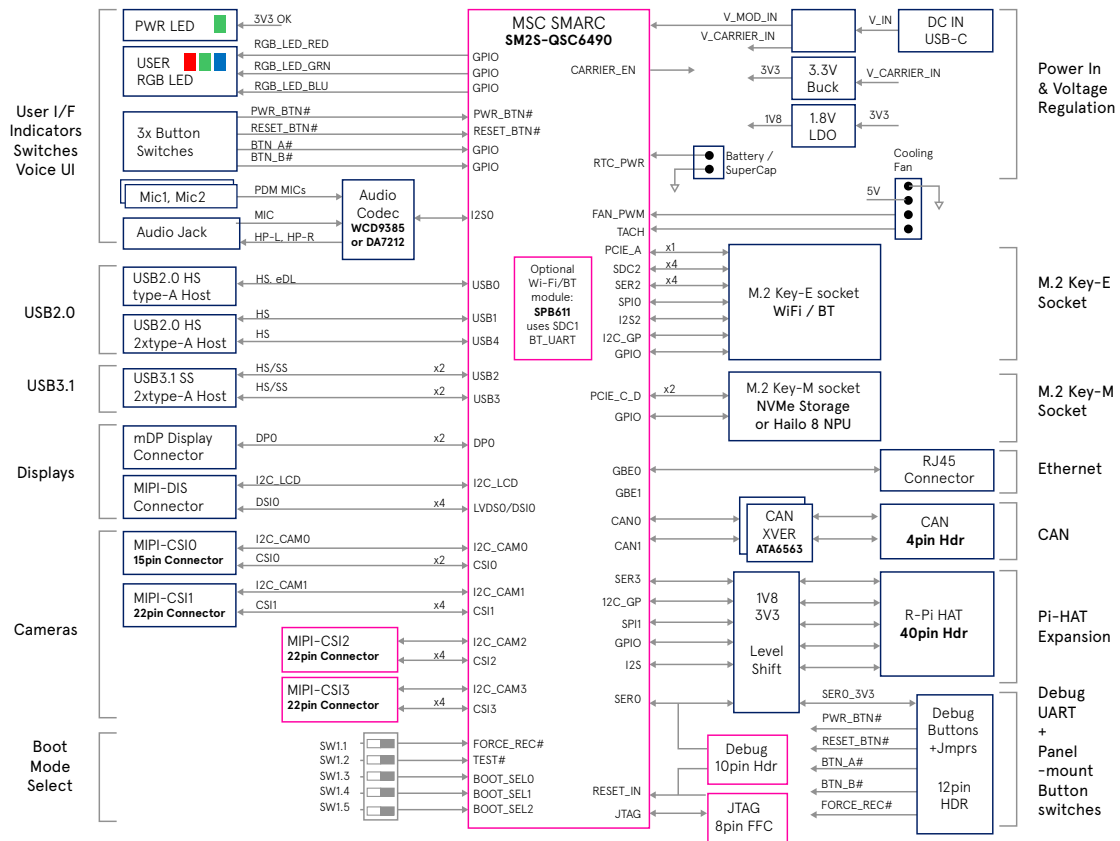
User I/F Indicators Switches Voice UI

PWR LED
USER RGB LED
3x Button Switches
Mic1, Mic2
Audio Jack
Audio Codec
WCD9385 or DA7212

3V3 OK
RGB_LED_RED
RGB_LED_GRN
RGB_LED_BLU
PWR_BTN#
RESET_BTN#
BTN_A#
BTN_B#
PDM MICs
MIC
HP-L, HP-R

USB2.0

USB2.0 HS type-A Host
USB2.0 HS 2xtype-A Host
HS. eDL
HS
HS

USB3.1

USB3.1 SS 2xtype-A Host
HS/SS x2
HS/SS x2

Displays

mDP Display Connector
DP0 x2
MIPI-DIS Connector
I2C_LCD
DSI0 x4

Cameras

MIPI-CSI0
15pin Connector
I2C_CAM0
CSI0 x2
MIPI-CSI1
22pin Connector
I2C_CAM1
CSI1 x4
MIPI-CSI2
22pin Connector
x4
MIPI-CSI3
22pin Connector
x4

Boot Mode Select

SW1.1
SW1.2
SW1.3
SW1.4
SW1.5

MSC SMARC
SM2S-QSC6490

GPIO
GPIO
GPIO
PWR_BTN#
RESET_BTN#
GPIO
GPIO
I2S0
USB0
USB1
USB4
USB2
USB3
DP0
I2C_LCD
LVDS0/DSI0
I2C_CAM0
CSI0
I2C_CAM1
CSI1
I2C_CAM2
CSI2
I2C_CAM3
CSI3
FORCE_REC#
TEST#
BOOT_SEL0
BOOT_SEL1
BOOT_SEL2

CARRIER_EN
RTC_PWR
FAN_PWM
TACH
PCIE_A
SDC2
SER2
SPI0
I2S2
I2C_GP
GPIO
PCIE_C_D
GPIO
GBE0
GBE1
CAN0
CAN1
SER3
I2C_GP
SPI1
GPIO
I2S
SER0
RESET_IN
JTAG

Optional Wi-Fi/BT module:
SPB611
uses SDC1 BT_UART

V_MOD_IN
V_CARRIER_IN
V_IN
DC IN USB-C
3V3
3.3V Buck
V_CARRIER_IN
1V8
1.8V LDO
3V3
Battery / SuperCap
Cooling Fan
5V

Power In & Voltage Regulation

x1
x4
x4
M.2 Key-E socket
WiFi / BT

M.2 Key-E Socket

x2
M.2 Key-M socket
NVMe Storage or Hailo 8 NPU

M.2 Key-M Socket

RJ45 Connector

Ethernet

CAN XVER
ATA6563
CAN
4pin Hdr

CAN

1V8
3V3
Level Shift
R-Pi HAT
40pin Hdr

Pi-HAT Expansion

SER0_3V3
PWR_BTN#
RESET_BTN#
BTN_A#
BTN_B#
FORCE_REC#
Debug Buttons +Jmprs
12pin HDR
Debug 10pin Hdr
JTAG 8pin FFC

Debug UART + Panel -mount Button switches